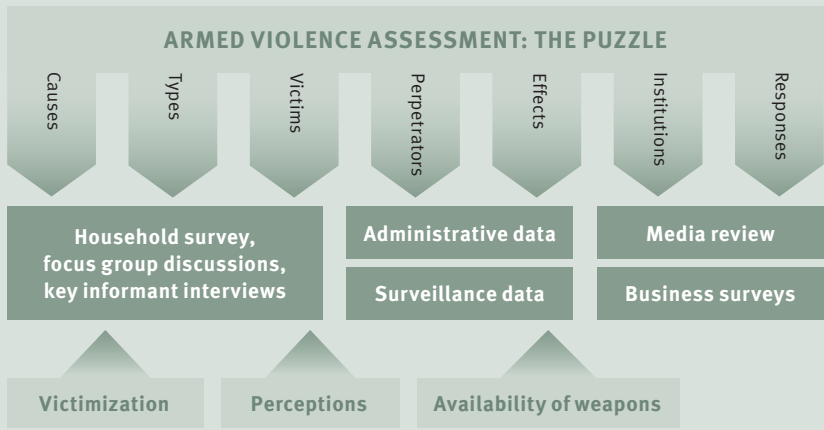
ARMED VIOLENCE ASSESSMENT: THE PUZZLE

Causes

Types

Victims

Perpetrators

Effects

Institutions

Responses

Household survey, focus group discussions, key informant interviews

Administrative data

Surveillance data

Media review

Business surveys

Victimization

Perceptions

Availability of weapons